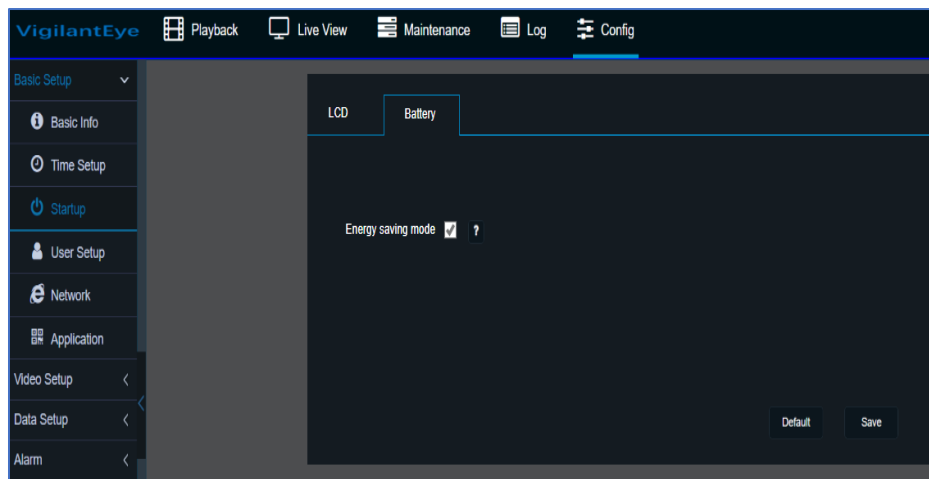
VigilantEye Playback Live View Maintenance Log Config

Basic Setup
Basic Info
Time Setup
Startup
User Setup
Network
Application
Video Setup
Data Setup
Alarm

LCD Battery

Energy saving mode ?

Default Save